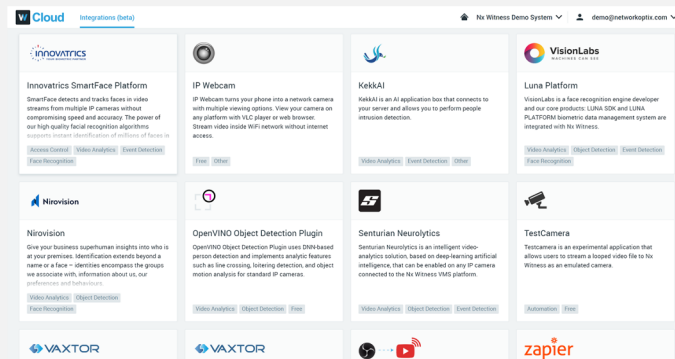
Cloud Integrations (beta) Nx Witness Demo System demo@networkoptix.com

INNOVATRICS

Innovatrics SmartFace Platform

SmartFace detects and tracks faces in video streams from multiple IP cameras without compromising speed and accuracy. The power of our high quality facial recognition algorithms supports instant identification of millions of faces in

Access Control Video Analytics Event Detection Face Recognition

IP Webcam

IP Webcam turns your phone into a network camera with multiple viewing options. View your camera on any platform with VLC player or web browser. Stream video inside WiFi network without internet access.

Free Other

KekkAI

KekkAI is an AI application box that connects to your server and allows you to perform people intrusion detection.

Video Analytics Event Detection Other

VisionLabs MACHINES CAN SEE

Luna Platform

VisionLabs is a face recognition engine developer and our core products: LUNA SDK and LUNA PLATFORM biometric data management system are integrated with Nx Witness.

Video Analytics Object Detection Event Detection Face Recognition

Nirovision

Nirovision

Give your business superhuman insights into who is at your premises. Identification extends beyond a name or a face – identities encompass the groups we associate with, information about us, our preferences and behaviours.

Video Analytics Object Detection Face Recognition

OpenVINO Object Detection Plugin

OpenVINO Object Detection Plugin uses DNN-based person detection and implements analytic features such as line crossing, loitering detection, and object motion analysis for standard IP cameras.

Video Analytics Object Detection Free

Senturian Neurolytics

Senturian Neurolytics is an intelligent video-analytics solution, based on deep-learning artificial intelligence, that can be enabled on any IP camera connected to the Nx Witness VMS platform.

Video Analytics Object Detection Event Detection

TestCamera

Testcamera is an experimental application that allows users to stream a looped video file to Nx Witness as an emulated camera.

Automation Free

VAXTOR

VAXTOR

zapier